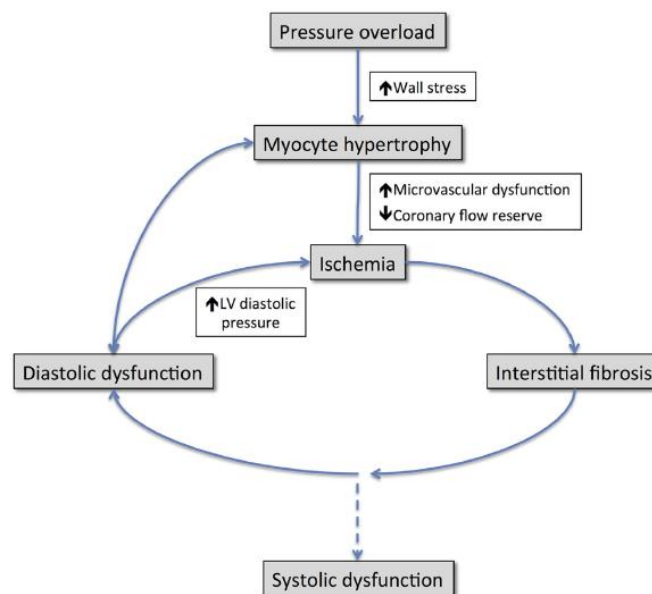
Pressure overload

↑Wall stress

Myocyte hypertrophy

↑Microvascular dysfunction
↓Coronary flow reserve

Ischemia

↑LV diastolic pressure

Diastolic dysfunction

Interstitial fibrosis

Systolic dysfunction